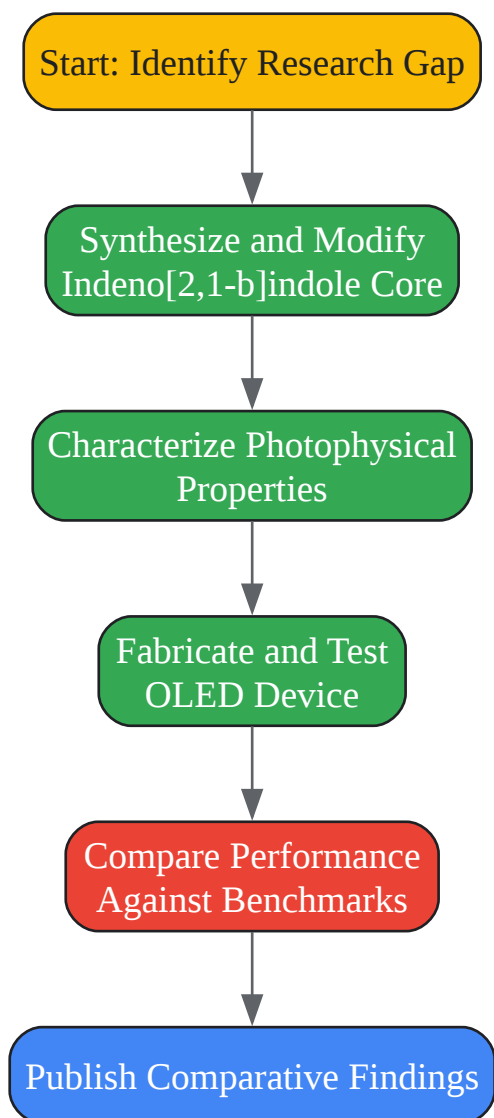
Start: Identify Research Gap

Synthesize and Modify Indeno[2,1-b]indole Core

Characterize Photophysical Properties

Fabricate and Test OLED Device

Compare Performance Against Benchmarks

Publish Comparative Findings